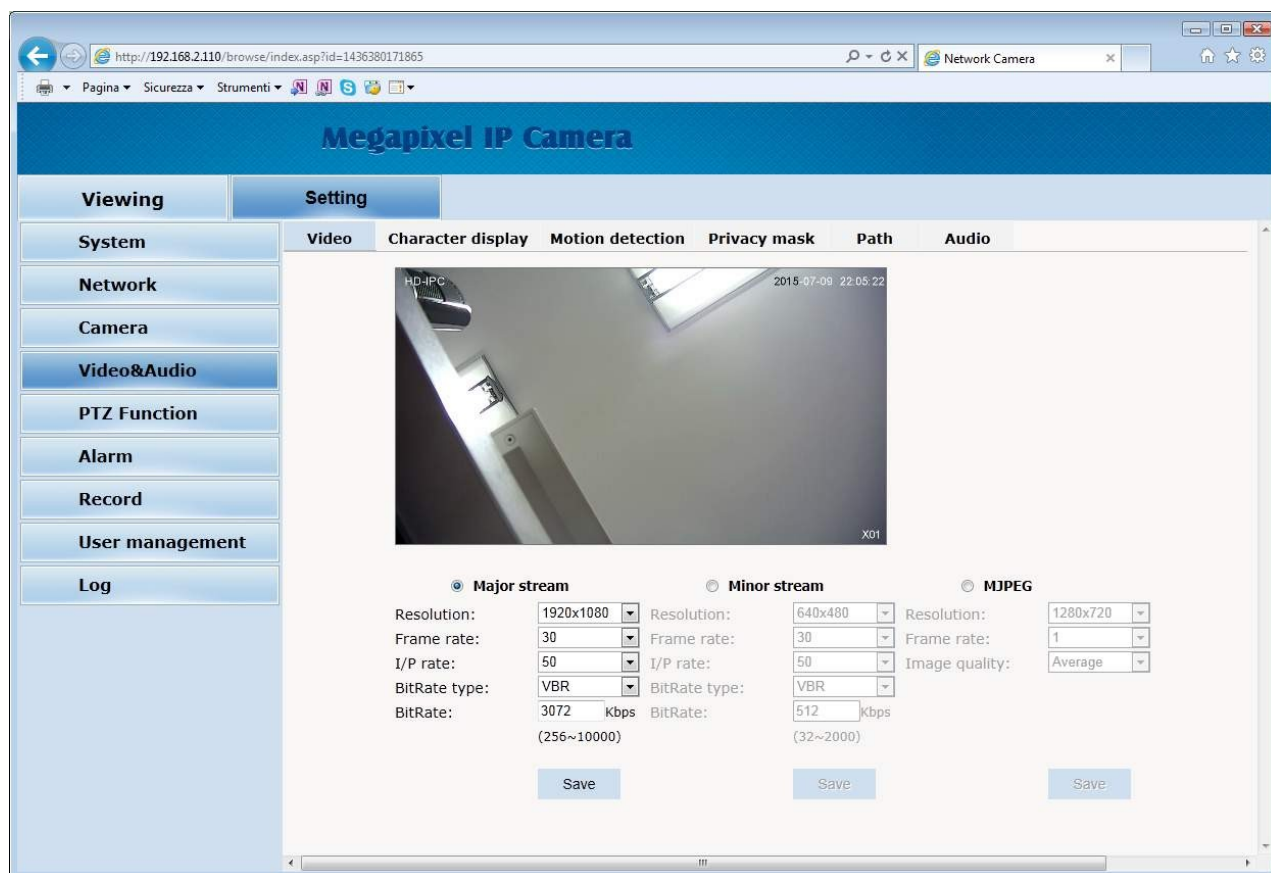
http://192.168.2.110/browse/index.asp?id=1436380171865

Network Camera

Pagina ▾ Sicurezza ▾ Strumenti ▾

Megapixel IP Camera

Viewing

Setting

System

Network

Camera

Video&Audio

PTZ Function

Alarm

Record

User management

Log

Video | Character display | Motion detection | Privacy mask | Path | Audio

HD-IPC

2015-07-09 22:05:22

X01

Major stream

Minor stream

MJPEG

| | | | | | |
|---|---|---|---|---|---|
| Resolution: | 1920x1080 | Resolution: | 640x480 | Resolution: | 1280x720 |
| Frame rate: | 30 | Frame rate: | 30 | Frame rate: | 1 |
| I/P rate: | 50 | I/P rate: | 50 | Image quality: | Average |
| BitRate type: | VBR | BitRate type: | VBR | | |
| BitRate: | 3072 Kbps | BitRate: | 512 Kbps | | |
| | (256~10000) | | (32~2000) | | |

Save

Save

Save